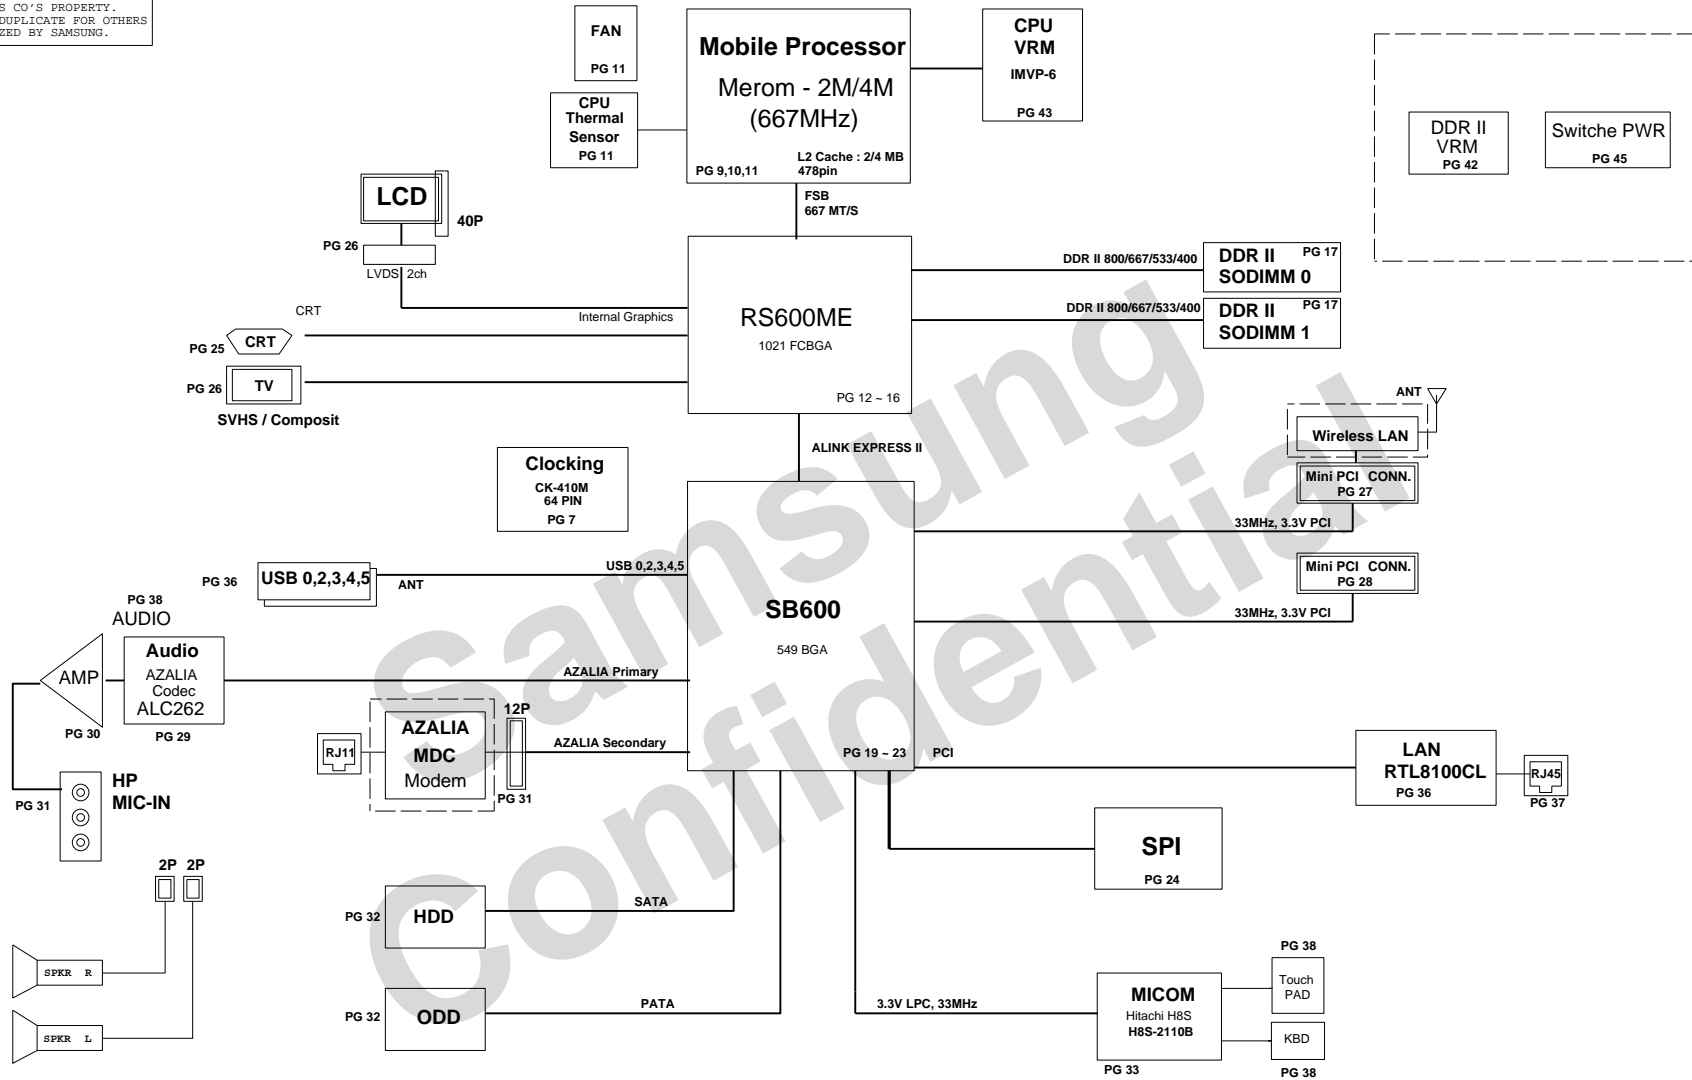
S CO'S PROPERTY.
DUPLICATE FOR OTHERS
ZED BY SAMSUNG.

FAN
PG 11

CPU
Thermal
Sensor
PG 11

Mobile Processor
Merom - 2M/4M
(667MHz)
PG 9,10,11
L2 Cache : 2/4 MB
478pin

CPU
VRM
IMVP-6
PG 43

DDR II
VRM
PG 42

Switche PWR
PG 45

LCD
40P
PG 26
LVDS 2ch

FSB
667 MT/S

DDR II 800/667/533/400
DDR II
SODIMM 0
PG 17

DDR II 800/667/533/400
DDR II
SODIMM 1
PG 17

CRT
Internal Graphics
RS600ME
1021 FCBGA
PG 12 ~ 16

PG 25
CRT

PG 26
TV
SVHS / Composit

ANT
Wireless LAN
Mini PCI CONN.
PG 27

ALINK EXPRESS II

Clocking
CK-410M
64 PIN
PG 7

33MHz, 3.3V PCI

Mini PCI CONN.
PG 28

PG 36
USB 0,2,3,4,5
ANT
USB 0,2,3,4,5

PG 38
AUDIO

SB600
549 BGA

33MHz, 3.3V PCI

AMP
Audio
AZALIA
Codec
ALC262
AZALIA Primary
PG 30
PG 29

RJ11
AZALIA
MDC
Modem
12P
PG 31
AZALIA Secondary

PG 19 ~ 23
PCI

LAN
RTL8100CL
PG 36
RJ45
PG 37

HP
MIC-IN
PG 31

SPI
PG 24

2P 2P

PG 32
HDD
SATA

SPKR R
SPKR L

PG 32
ODD
PATA

3.3V LPC, 33MHz

MICOM
Hitachi H8S
H8S-2110B
PG 33

PG 38
Touch
PAD

KBD
PG 38

Samsung
Confidential